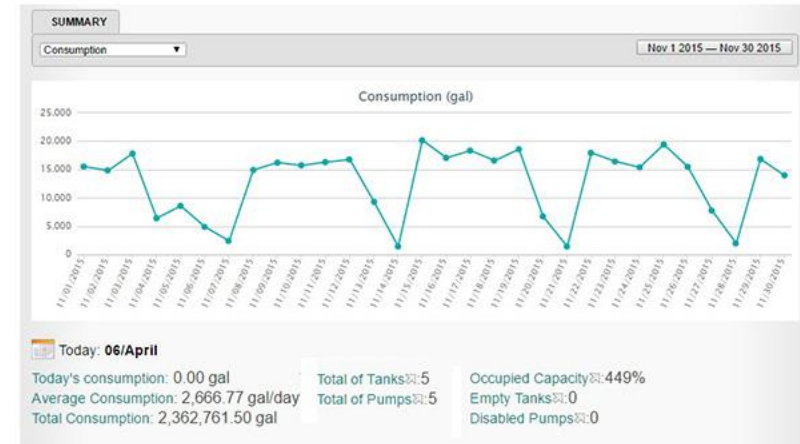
SUMMARY

Consumption ▼

Nov 1 2015 — Nov 30 2015

Consumption (gal)

25,000
20,000
15,000
10,000
5,000
0

11/01/2015 11/02/2015 11/03/2015 11/04/2015 11/05/2015 11/06/2015 11/07/2015 11/08/2015 11/09/2015 11/10/2015 11/11/2015 11/12/2015 11/13/2015 11/14/2015 11/15/2015 11/16/2015 11/17/2015 11/18/2015 11/19/2015 11/20/2015 11/21/2015 11/22/2015 11/23/2015 11/24/2015 11/25/2015 11/26/2015 11/27/2015 11/28/2015 11/29/2015 11/30/2015

Today: 06/April

Today's consumption: 0.00 gal
Average Consumption: 2,666.77 gal/day
Total Consumption: 2,362,761.50 gal

Total of Tanks:5
Total of Pumps:5

Occupied Capacity:449%
Empty Tanks:0
Disabled Pumps:0